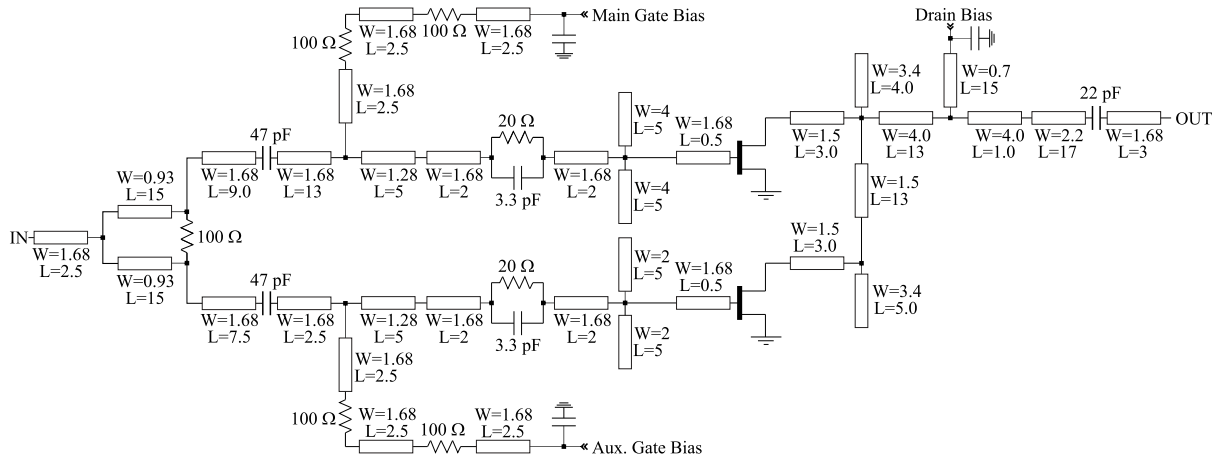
W=1.68 L=2.5
100 Ω
W=1.68 L=2.5
Main Gate Bias
100 Ω
W=1.68 L=2.5
Drain Bias
W=3.4 L=4.0
W=0.7 L=15
22 pF
47 pF
20 Ω
W=4 L=5
W=1.68 L=0.5
W=1.5 L=3.0
W=4.0 L=13
W=4.0 L=1.0
W=2.2 L=17
W=1.68 L=3
OUT
W=0.93 L=15
W=1.68 L=9.0
W=1.68 L=13
W=1.28 L=5
W=1.68 L=2
3.3 pF
W=1.68 L=2
W=4 L=5
W=1.5 L=13
IN
W=1.68 L=2.5
100 Ω
W=0.93 L=15
W=1.5 L=3.0
47 pF
20 Ω
W=2 L=5
W=1.68 L=0.5
W=3.4 L=5.0
W=1.68 L=7.5
W=1.68 L=2.5
W=1.28 L=5
W=1.68 L=2
3.3 pF
W=1.68 L=2
W=2 L=5
W=1.68 L=2.5
100 Ω
W=1.68 L=2.5
100 Ω
W=1.68 L=2.5
Aux. Gate Bias